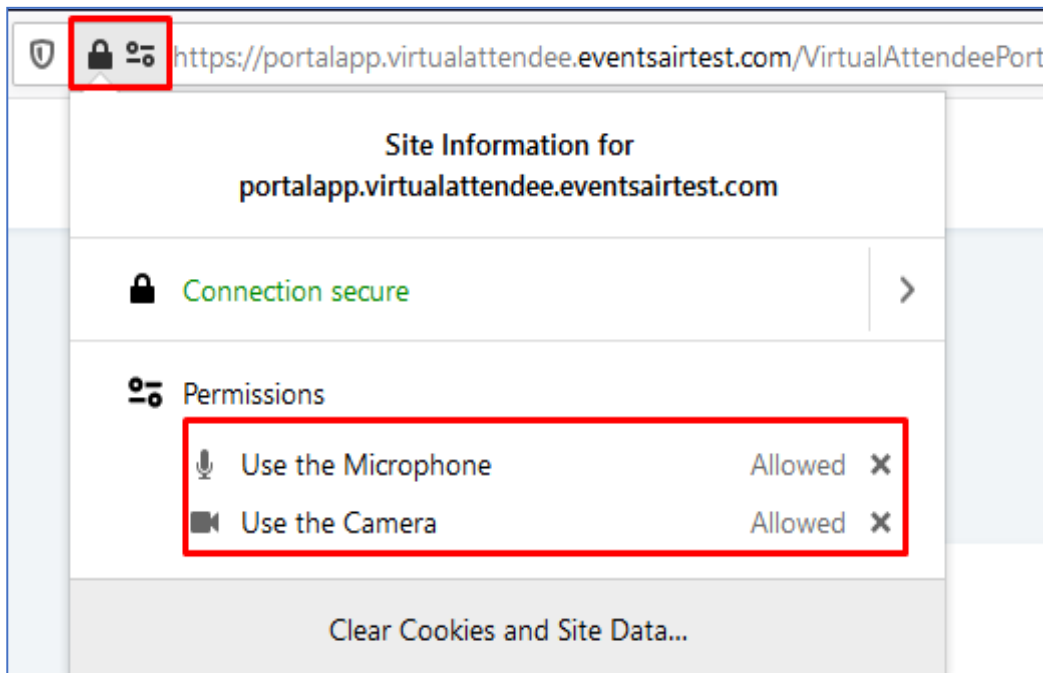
https://portalapp.virtualattendee.eventsairtest.com/VirtualAttendeePort

Site Information for portalapp.virtualattendee.eventsairtest.com

Connection secure

Permissions

Use the Microphone Allowed ✕

Use the Camera Allowed ✕

Clear Cookies and Site Data...